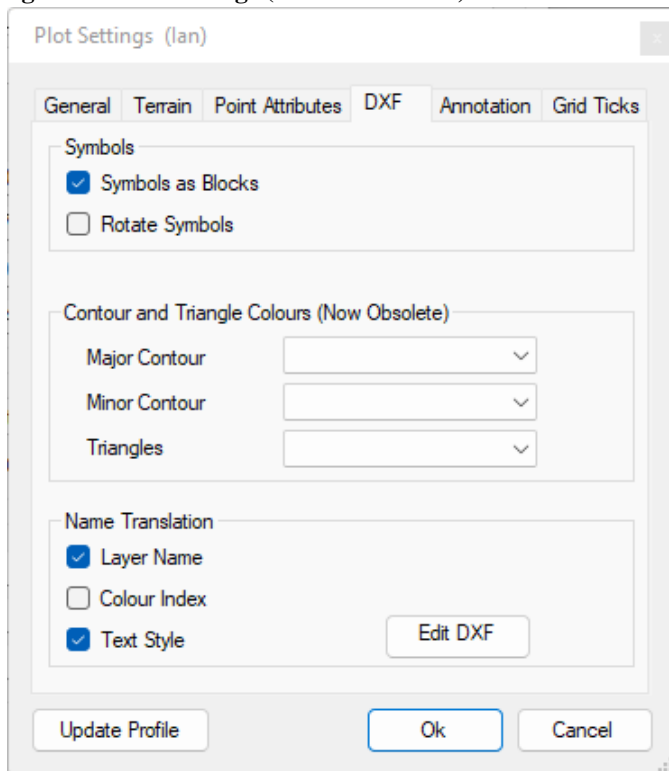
Plot Settings (Ian)

General | Terrain | Point Attributes | DXF | Annotation | Grid Ticks

Symbols

Symbols as Blocks

Rotate Symbols

Contour and Triangle Colours (Now Obsolete)

Major Contour

Minor Contour

Triangles

Name Translation

Layer Name

Colour Index

Text Style

Edit DXF

Update Profile

Ok

Cancel